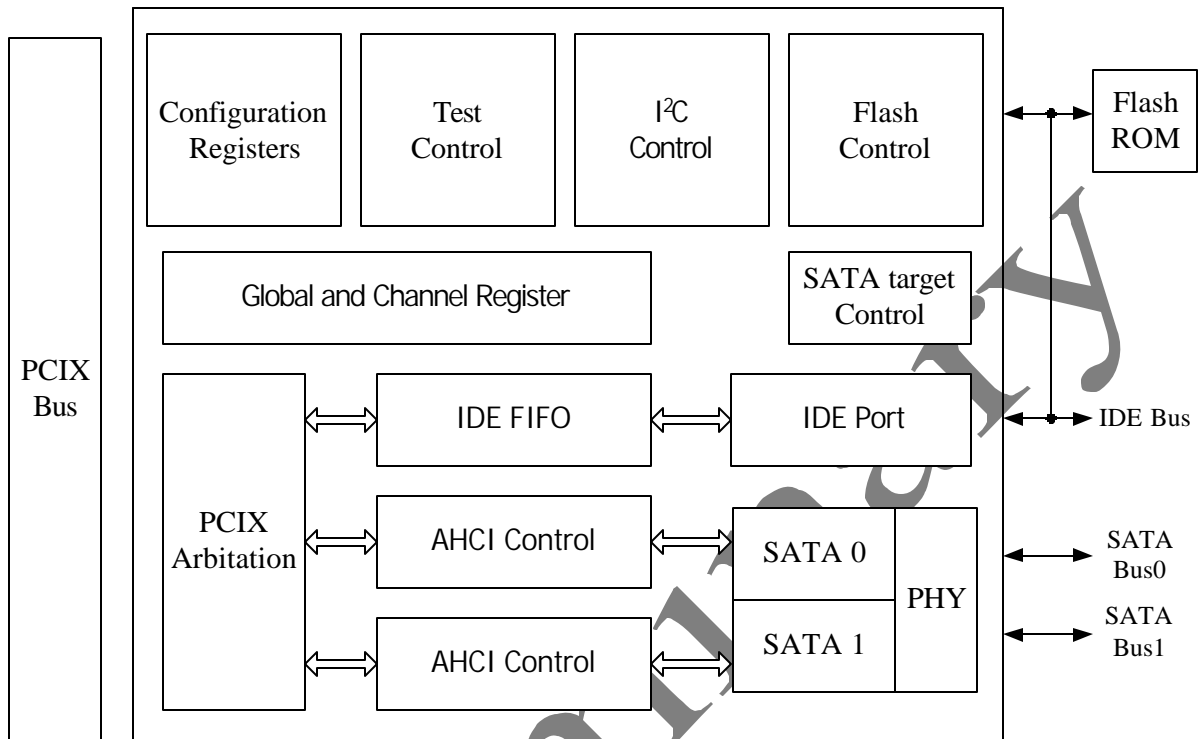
PCIX Bus

Configuration Registers

Test Control

I$^2$C Control

Flash Control

Flash ROM

Global and Channel Register

SATA target Control

PCIX Arbitation

IDE FIFO

IDE Port

IDE Bus

AHCI Control

SATA 0

PHY

SATA Bus0

AHCI Control

SATA 1

SATA Bus1